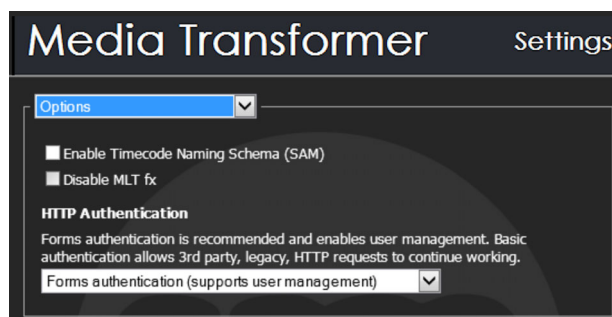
Media Transformer

Settings

Options

Enable Timecode Naming Schema (SAM)

Disable MLT fx

HTTP Authentication

Forms authentication is recommended and enables user management. Basic authentication allows 3rd party, legacy, HTTP requests to continue working.

Forms authentication (supports user management)